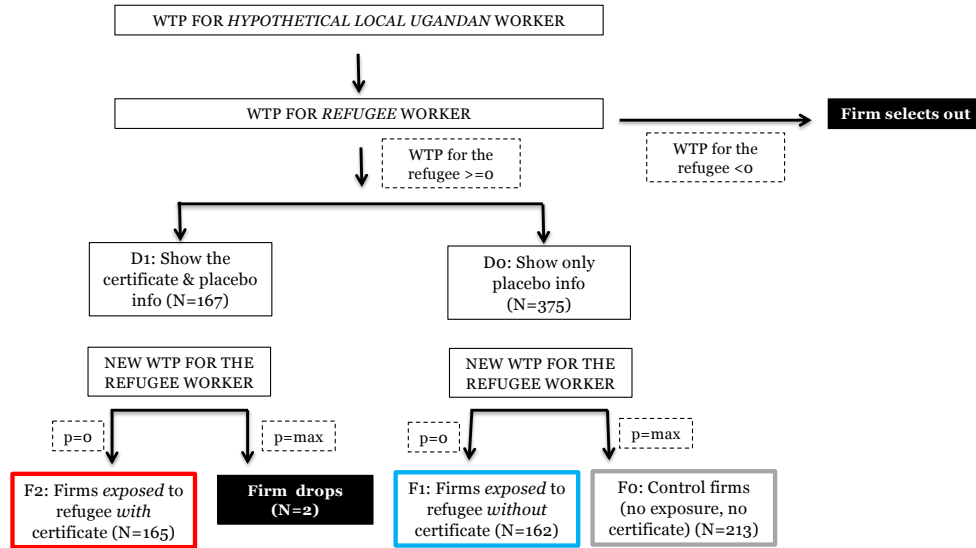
WTP FOR *HYPOTHETICAL LOCAL UGANDAN* WORKER

WTP FOR *REFUGEE* WORKER

Firm selects out

WTP for the refugee <0

WTP for the refugee >=0

D1: Show the certificate & placebo info (N=167)

D0: Show only placebo info (N=375)

NEW WTP FOR THE REFUGEE WORKER

NEW WTP FOR THE REFUGEE WORKER

p=0

p=max

p=0

p=max

F2: Firms *exposed* to refugee *with* certificate (N=165)

Firm drops (N=2)

F1: Firms *exposed* to refugee *without* certificate (N=162)

F0: Control firms (no exposure, no certificate) (N=213)